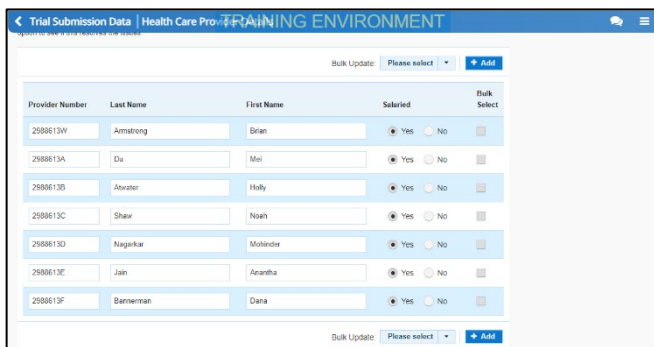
Trial Submission Data | Health Care Provider Details TRAINING ENVIRONMENT

option to see if this resolves the issues.

Bulk Update: Please select + Add

| Provider Number | Last Name | First Name | Salaried | Bulk Select |
|---|---|---|---|---|
| 2588613W | Armstrong | Brian | Yes No | |
| 2588613A | Da | Mei | Yes No | |
| 2588613B | Atwater | Holly | Yes No | |
| 2588613C | Shaw | Noah | Yes No | |
| 2588613D | Nagarkar | Mohinder | Yes No | |
| 2588613E | Jain | Anantha | Yes No | |
| 2588613F | Bannerman | Dana | Yes No | |

Bulk Update: Please select + Add